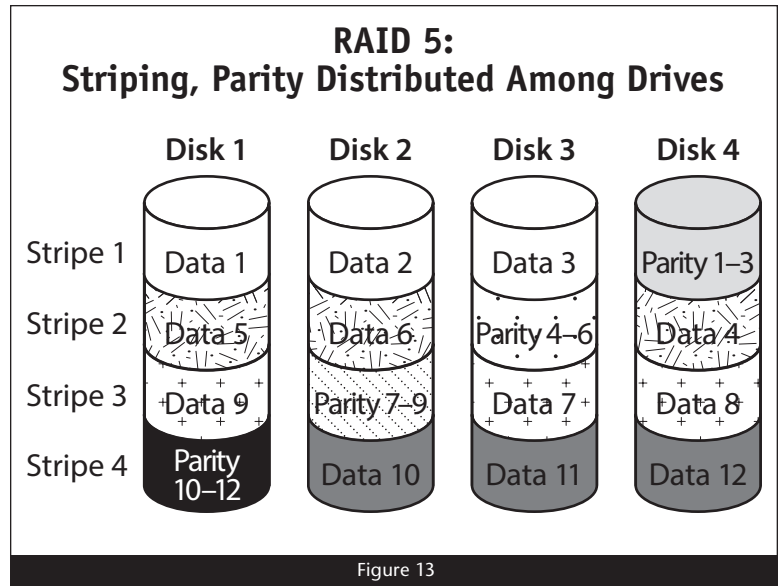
RAID 5:
Striping, Parity Distributed Among Drives

Disk 1
Disk 2
Disk 3
Disk 4

Stripe 1
Stripe 2
Stripe 3
Stripe 4

Data 1
Data 5
Data 9
Parity 10–12

Data 2
Data 6
Parity 7–9
Data 10

Data 3
Parity 4–6
Data 7
Data 11

Parity 1–3
Data 4
Data 8
Data 12

Figure 13